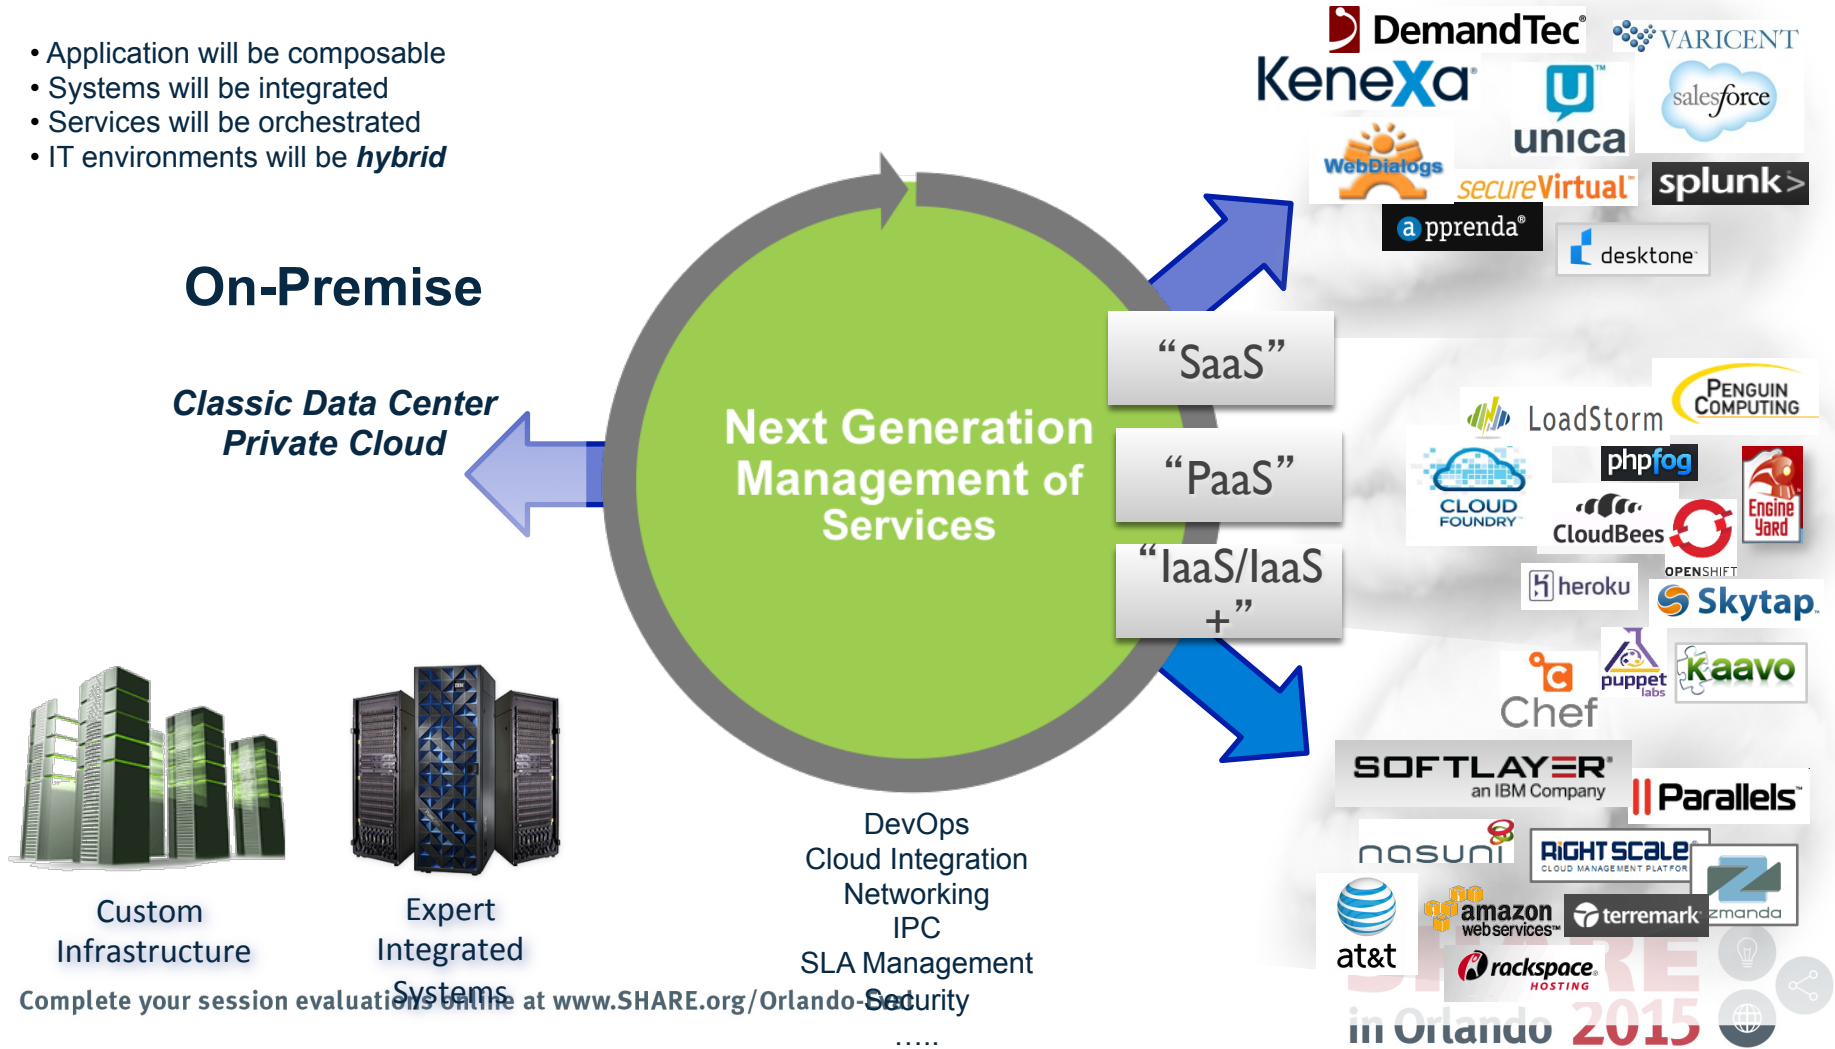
• Application will be composable
• Systems will be integrated
• Services will be orchestrated
• IT environments will be *hybrid*

On-Premise

Classic Data Center
Private Cloud

Next Generation Management of Services

"SaaS"

"PaaS"

"IaaS/IaaS +"

DemandTec

VARICENT

KeneXa

unica

salesforce

WebDialogs

secureVirtual

splunk>

apprenda

desktone

LoadStorm

PENGUIN COMPUTING

CLOUD FOUNDRY

phpfog

CloudBees

Engine Yard

OPENSHIFT

heroku

Skytap

Chef

puppet labs

kaavo

SOFTLAYER an IBM Company

Parallels

nasuni

RIGHTSCALE CLOUD MANAGEMENT PLATFORM

zmanda

at&t

amazon webservices

terremark

rackspace HOSTING

Custom Infrastructure

Expert Integrated Systems

DevOps
Cloud Integration
Networking
IPC
SLA Management
Security
.....

Complete your session evaluations online at www.SHARE.org/Orlando-Eval

SHARE in Orlando 2015